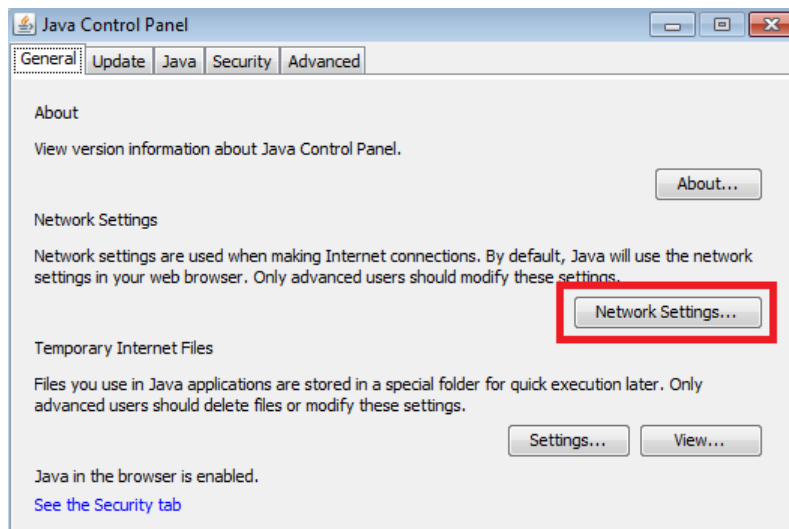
Java Control Panel

General | Update | Java | Security | Advanced

About

View version information about Java Control Panel.

About...

Network Settings

Network settings are used when making Internet connections. By default, Java will use the network settings in your web browser. Only advanced users should modify these settings.

Network Settings...

Temporary Internet Files

Files you use in Java applications are stored in a special folder for quick execution later. Only advanced users should delete files or modify these settings.

Settings... View...

Java in the browser is enabled.

See the Security tab